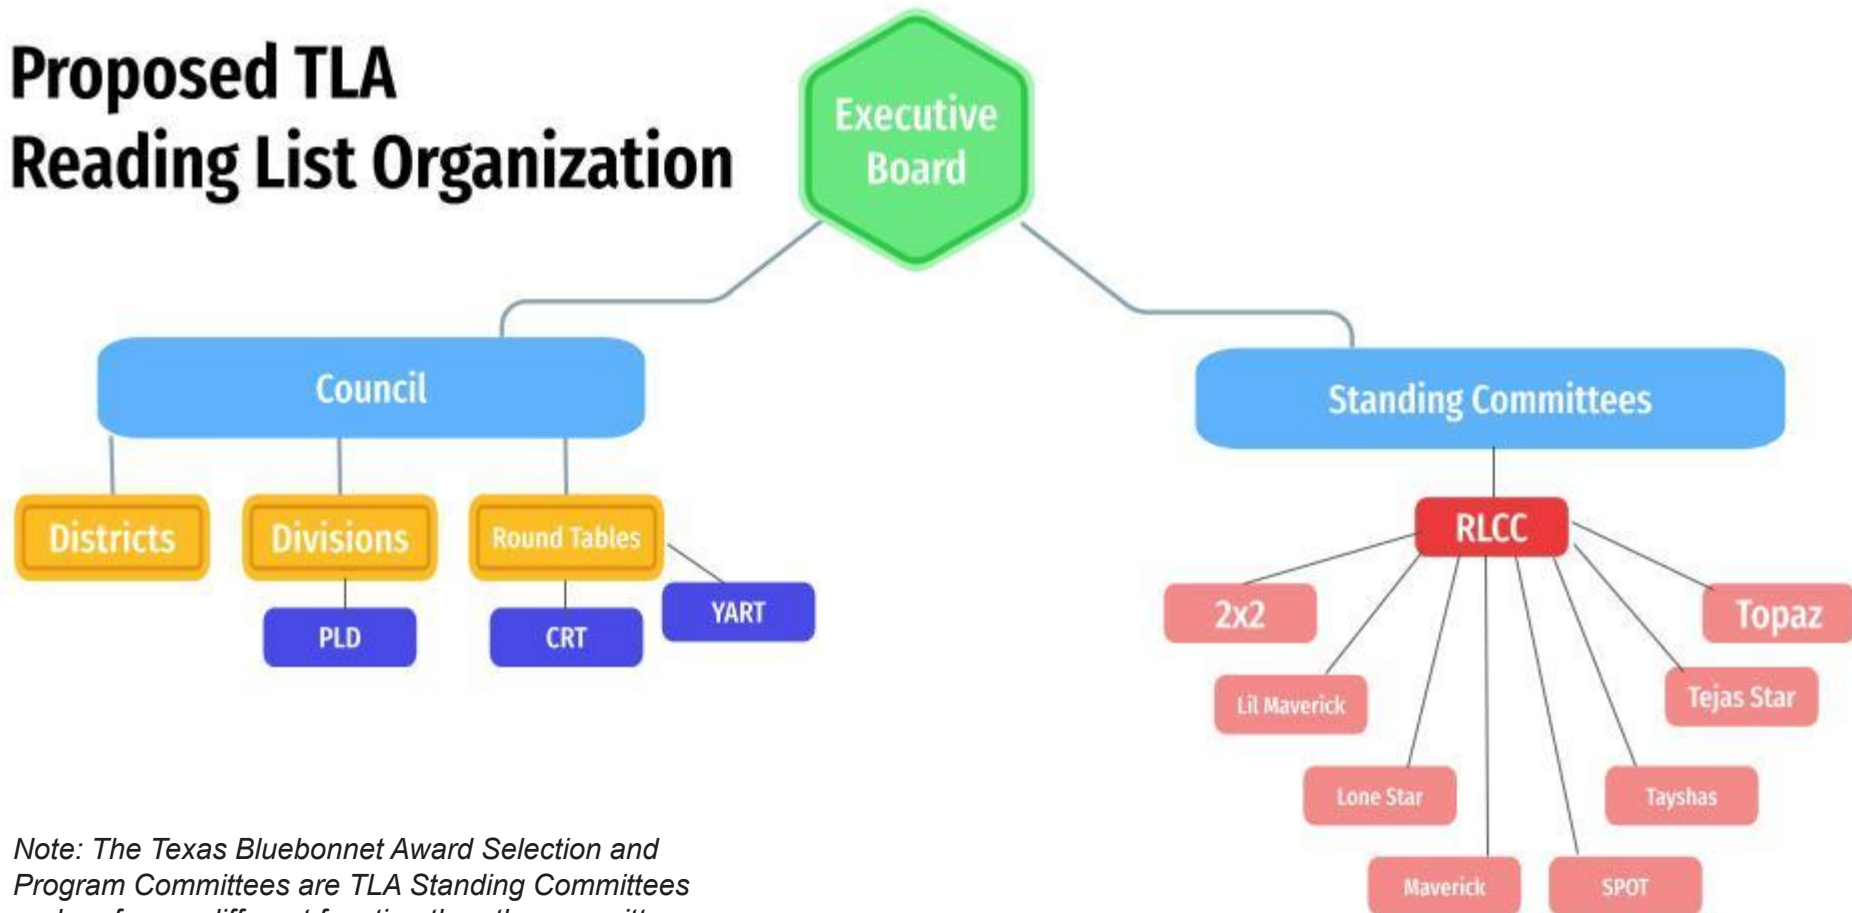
Proposed TLA Reading List Organization

Executive Board

Council

Districts

Divisions

Round Tables

PLD

CRT

YART

Standing Committees

RLCC

2x2

Topaz

Lil Maverick

Tejas Star

Lone Star

Tayshas

Maverick

SPOT

Note: The Texas Bluebonnet Award Selection and Program Committees are TLA Standing Committees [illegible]